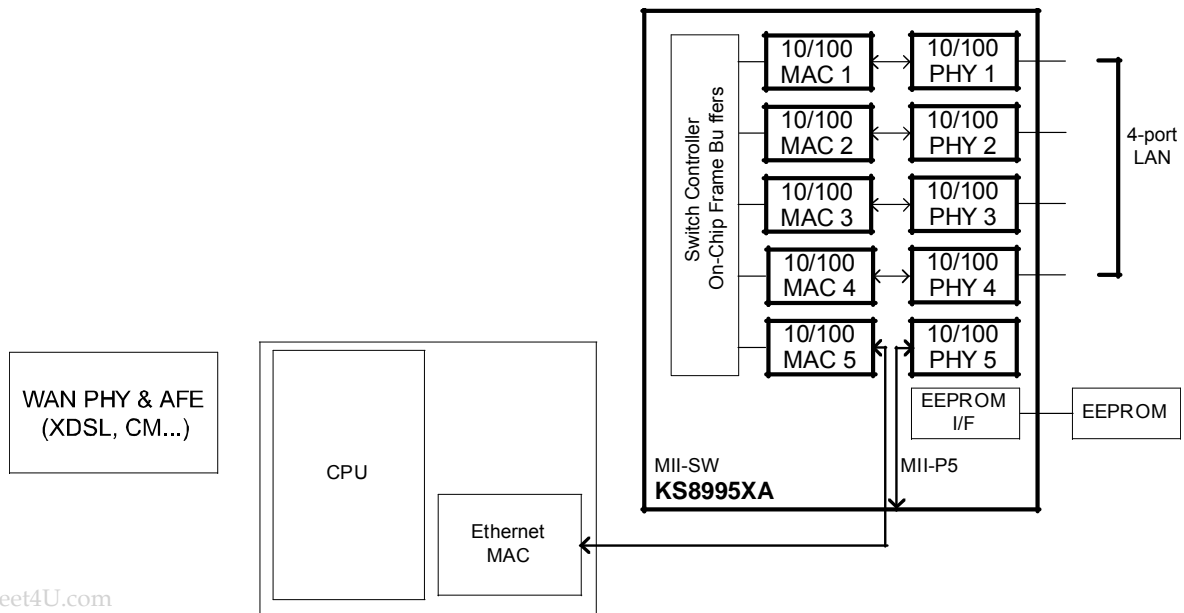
Switch Controller
On-Chip Frame Bu ffers

10/100
MAC 1

10/100
PHY 1

10/100
MAC 2

10/100
PHY 2

10/100
MAC 3

10/100
PHY 3

10/100
MAC 4

10/100
PHY 4

10/100
MAC 5

10/100
PHY 5

4-port
LAN

EEPROM
I/F

EEPROM

WAN PHY & AFE
(XDSL, CM...)

CPU

Ethernet
MAC

MII-SW

MII-P5

KS8995XA

eet4U.com